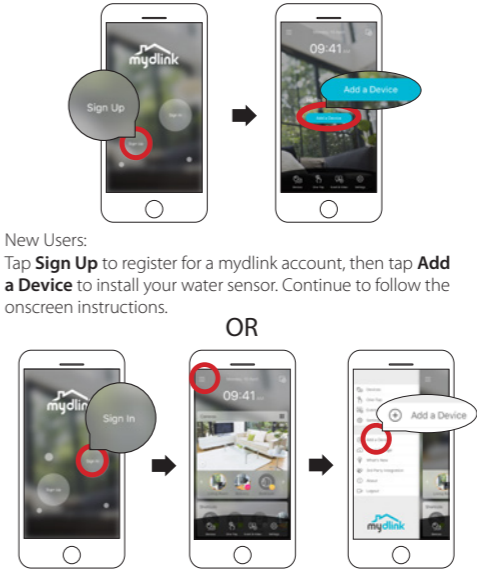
mydlink

Sign Up

Sign Up

Sign In

09:41

Add a Device

Add a Device

New Users:
Tap **Sign Up** to register for a mydlink account, then tap **Add a Device** to install your water sensor. Continue to follow the onscreen instructions.

OR

mydlink

Sign In

Sign In

09:41

Add a Device

mydlink